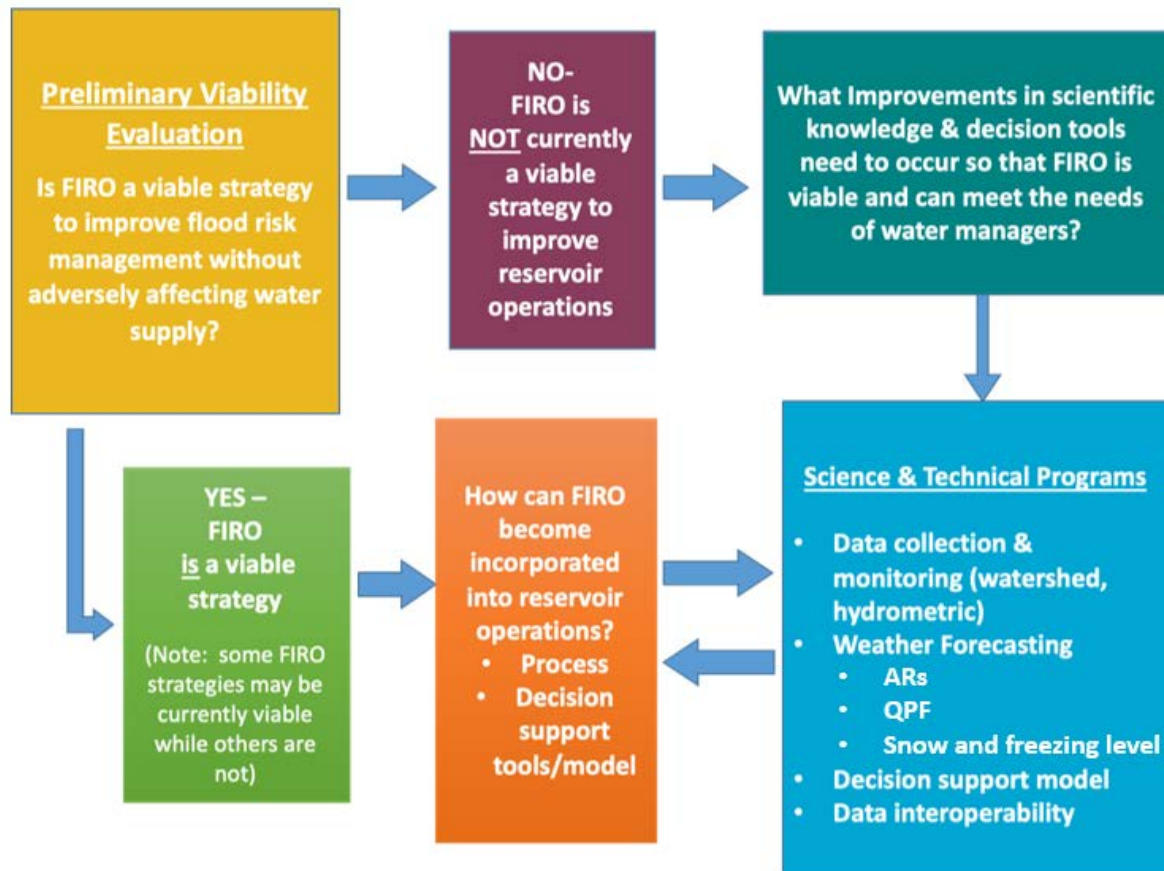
Preliminary Viability Evaluation

Is FIRO a viable strategy to improve flood risk management without adversely affecting water supply?

NO- FIRO is NOT currently a viable strategy to improve reservoir operations

What Improvements in scientific knowledge & decision tools need to occur so that FIRO is viable and can meet the needs of water managers?

YES – FIRO is a viable strategy

(Note: some FIRO strategies may be currently viable while others are not)

How can FIRO become incorporated into reservoir operations?
• Process
• Decision support tools/model

Science & Technical Programs

• Data collection & monitoring (watershed, hydrometric)
• Weather Forecasting
  • ARs
  • QPF
  • Snow and freezing level
• Decision support model
• Data interoperability